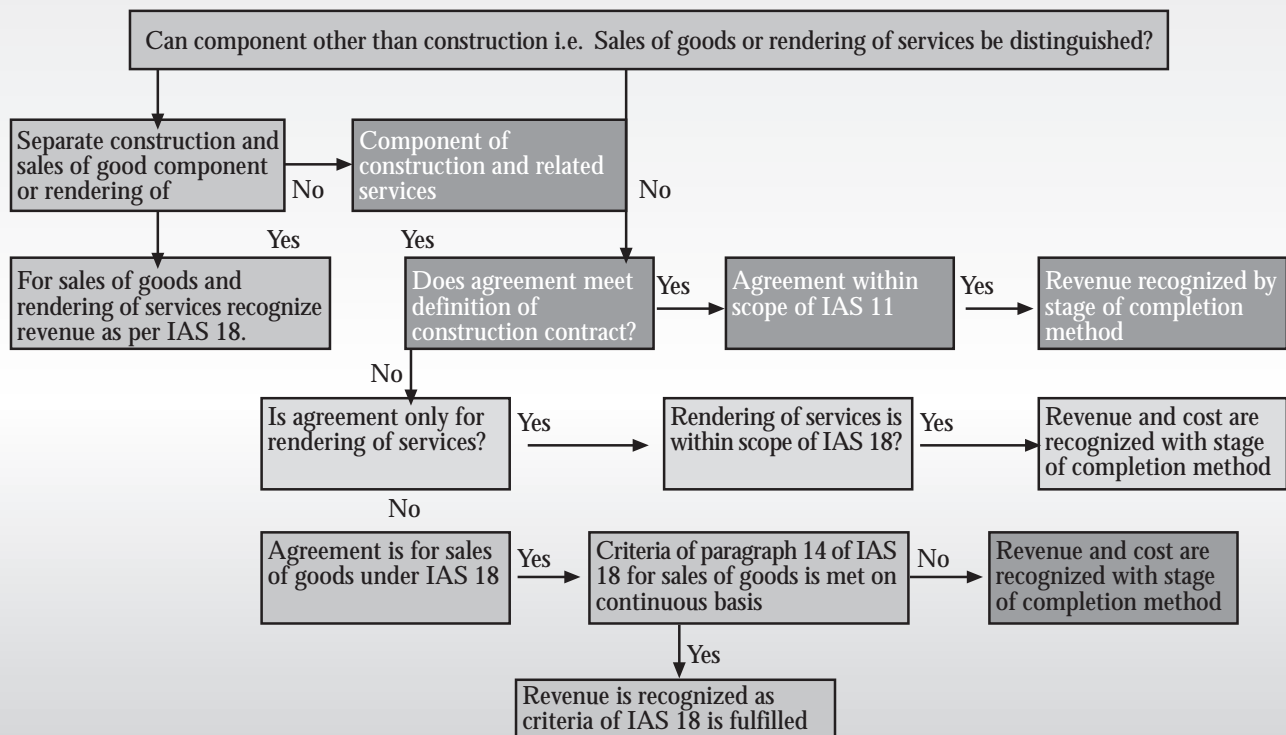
Can component other than construction i.e. Sales of goods or rendering of services be distinguished?

Separate construction and sales of good component or rendering of

No

Component of construction and related services

No

Yes

Yes

For sales of goods and rendering of services recognize revenue as per IAS 18.

Does agreement meet definition of construction contract?

Yes

Agreement within scope of IAS 11

Yes

Revenue recognized by stage of completion method

No

Is agreement only for rendering of services?

Yes

Rendering of services is within scope of IAS 18?

Yes

Revenue and cost are recognized with stage of completion method

No

Agreement is for sales of goods under IAS 18

Yes

Criteria of paragraph 14 of IAS 18 for sales of goods is met on continuous basis

No

Revenue and cost are recognized with stage of completion method

Yes

Revenue is recognized as criteria of IAS 18 is fulfilled